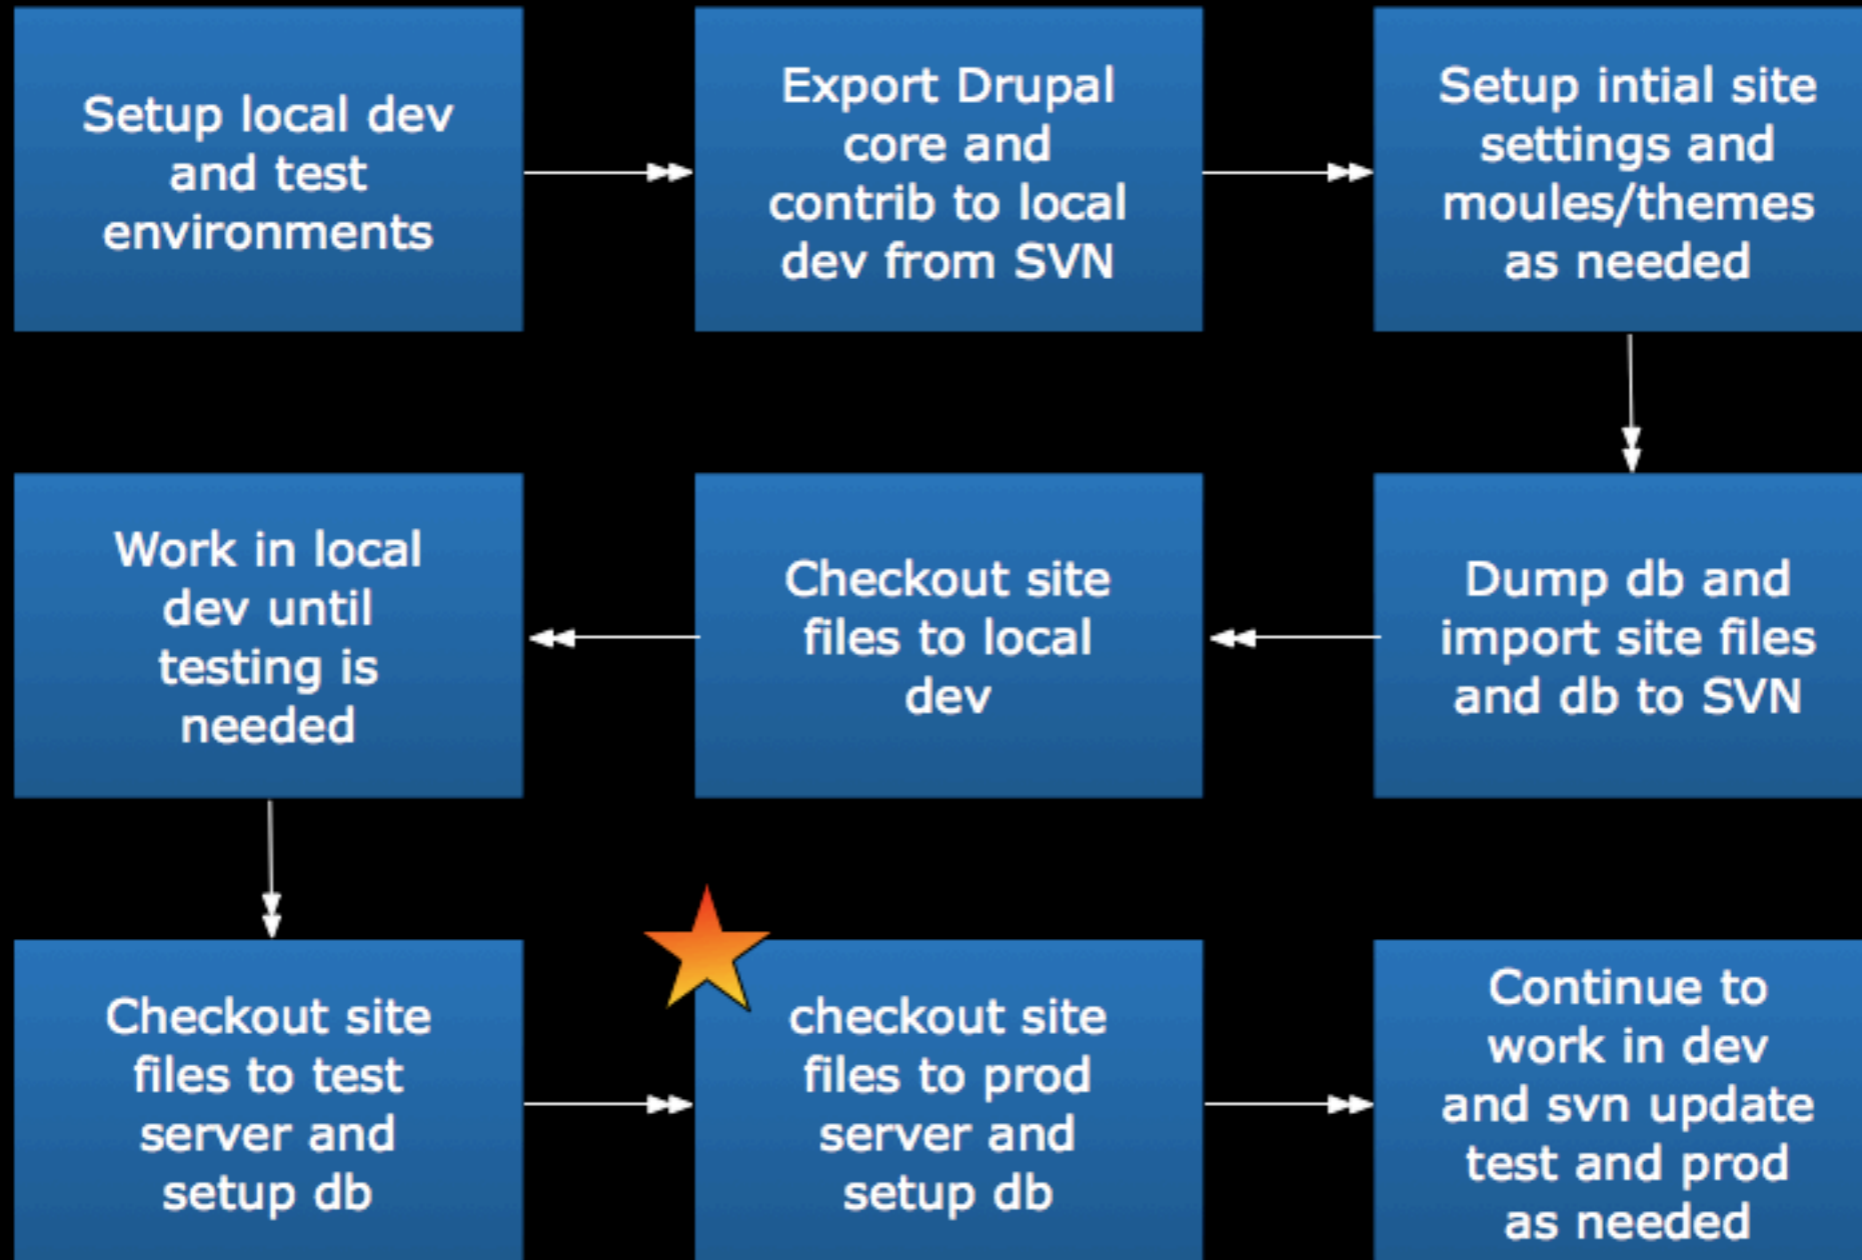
Setup local dev and test environments

Export Drupal core and contrib to local dev from SVN

Setup intial site settings and moules/themes as needed

Dump db and import site files and db to SVN

Checkout site files to local dev

Work in local dev until testing is needed

Checkout site files to test server and setup db

checkout site files to prod server and setup db

Continue to work in dev and svn update test and prod as needed